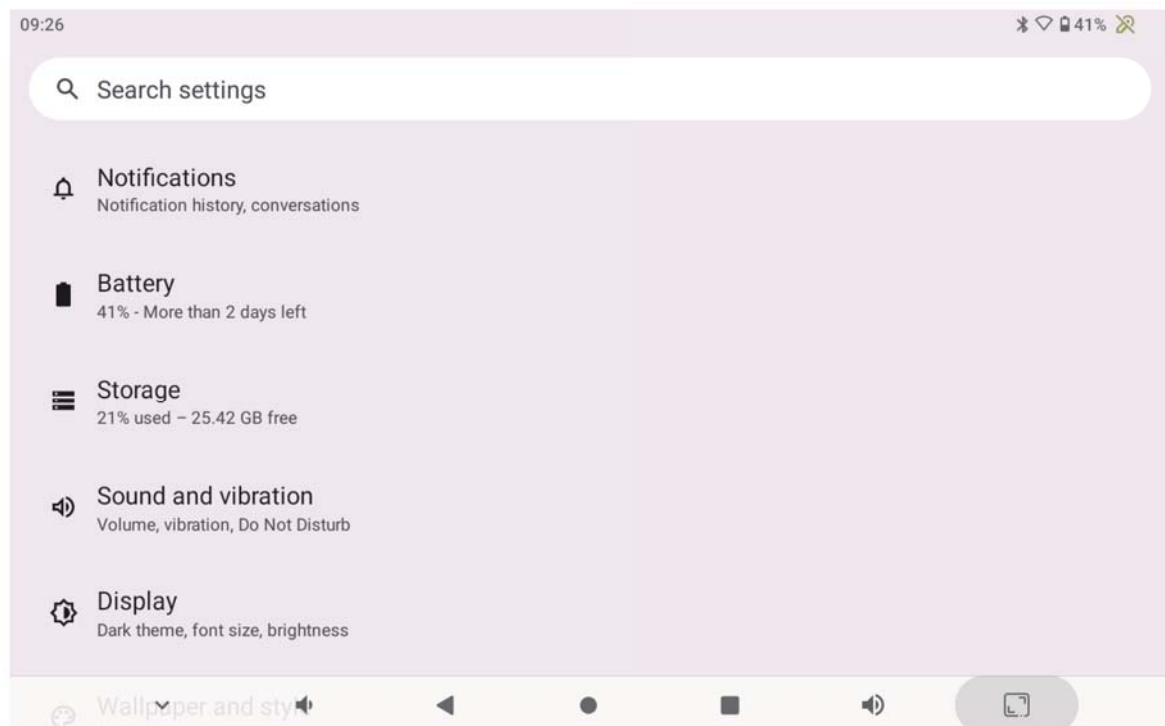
09:26

41%

Search settings

Notifications
Notification history, conversations

Battery
41% - More than 2 days left

Storage
21% used – 25.42 GB free

Sound and vibration
Volume, vibration, Do Not Disturb

Display
Dark theme, font size, brightness

Wallpaper and sty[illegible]